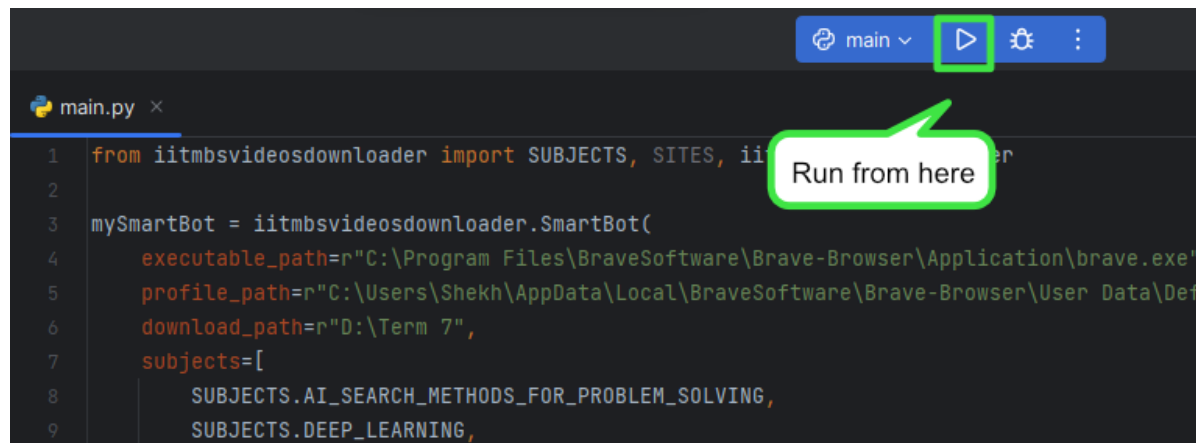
main

main.py ×

1 from iitmbsvideosdownloader import SUBJECTS, SITES, ii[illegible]er
2
3 mySmartBot = iitmbsvideosdownloader.SmartBot(
4 executable_path=r"C:\Program Files\BraveSoftware\Brave-Browser\Application\brave.exe"
5 profile_path=r"C:\Users\Shekh\AppData\Local\BraveSoftware\Brave-Browser\User Data\Def
6 download_path=r"D:\Term 7",
7 subjects=[
8 SUBJECTS.AI_SEARCH_METHODS_FOR_PROBLEM_SOLVING,
9 SUBJECTS.DEEP_LEARNING,

Run from here